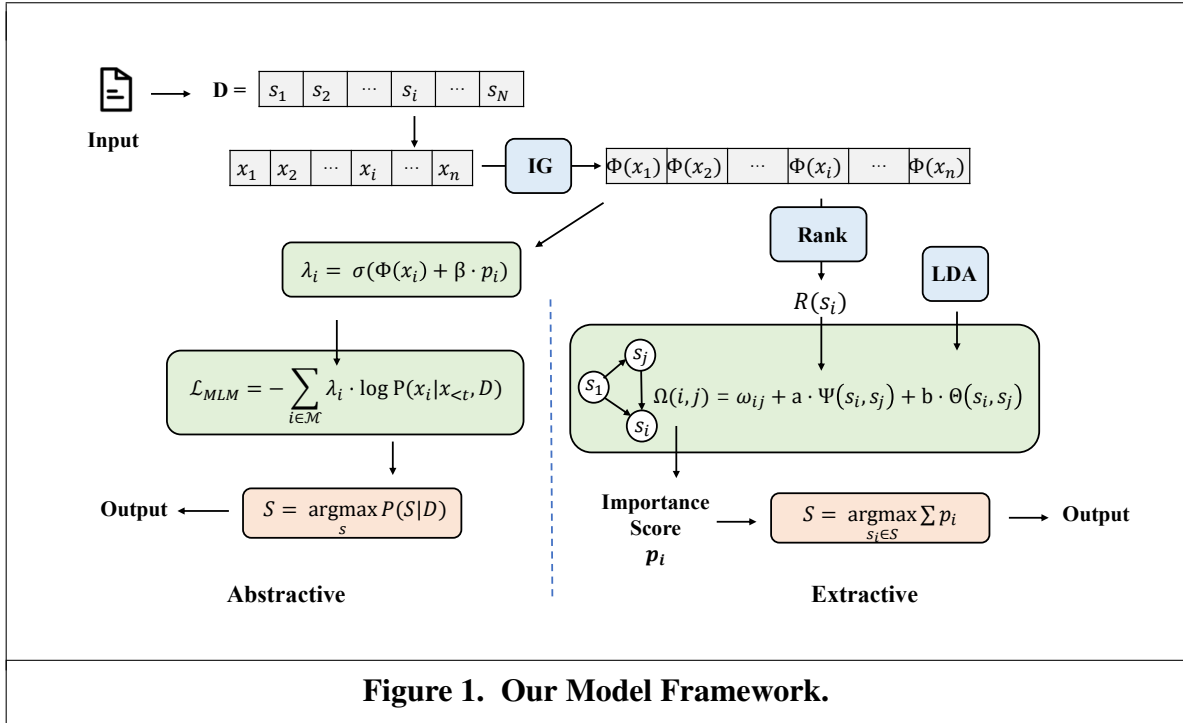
Input

D = | $s_1$ | $s_2$ | $\cdots$ | $s_i$ | $\cdots$ | $s_N$ |

| $x_1$ | $x_2$ | $\cdots$ | $x_i$ | $\cdots$ | $x_n$ |

IG

| $\Phi(x_1)$ | $\Phi(x_2)$ | $\cdots$ | $\Phi(x_i)$ | $\cdots$ | $\Phi(x_n)$ |

Rank

LDA

$\lambda_i = \sigma(\Phi(x_i) + \beta \cdot p_i)$

$R(s_i)$

$\mathcal{L}_{MLM} = -\sum_{i\in\mathcal{M}} \lambda_i \cdot \log P(x_i | x_{<t}, D)$

$s_1$ $s_j$ $s_i$

$\Omega(i,j) = \omega_{ij} + a \cdot \Psi(s_i, s_j) + b \cdot \Theta(s_i, s_j)$

Output

$S = \underset{s}{\operatorname{argmax}} P(S|D)$

Importance Score $p_i$

$S = \underset{s_i\in S}{\operatorname{argmax}} \sum p_i$

Output

Abstractive

Extractive

Figure 1. Our Model Framework.